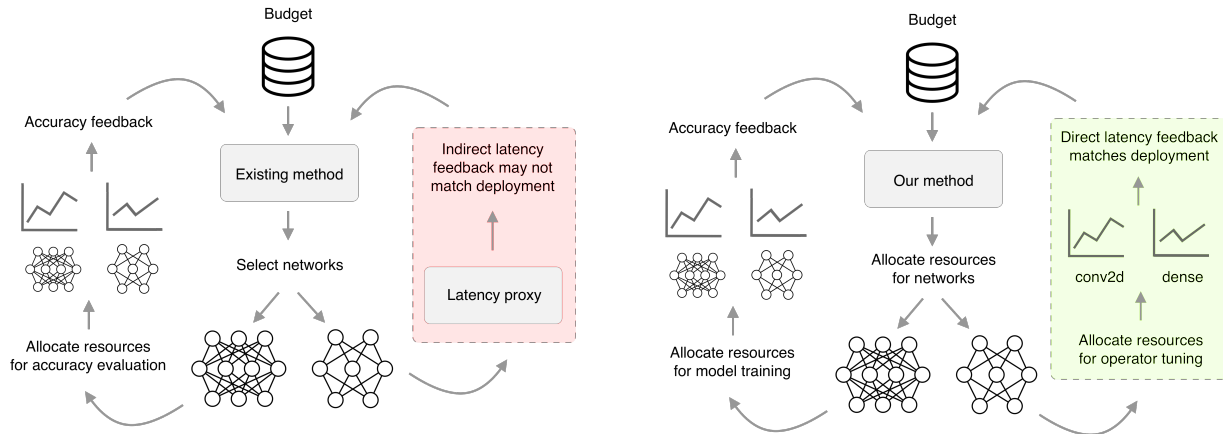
Budget

Accuracy feedback

Existing method

Indirect latency feedback may not match deployment

Latency proxy

Select networks

Allocate resources for accuracy evaluation

Budget

Accuracy feedback

Our method

Direct latency feedback matches deployment

conv2d

dense

Allocate resources for networks

Allocate resources for operator tuning

Allocate resources for model training